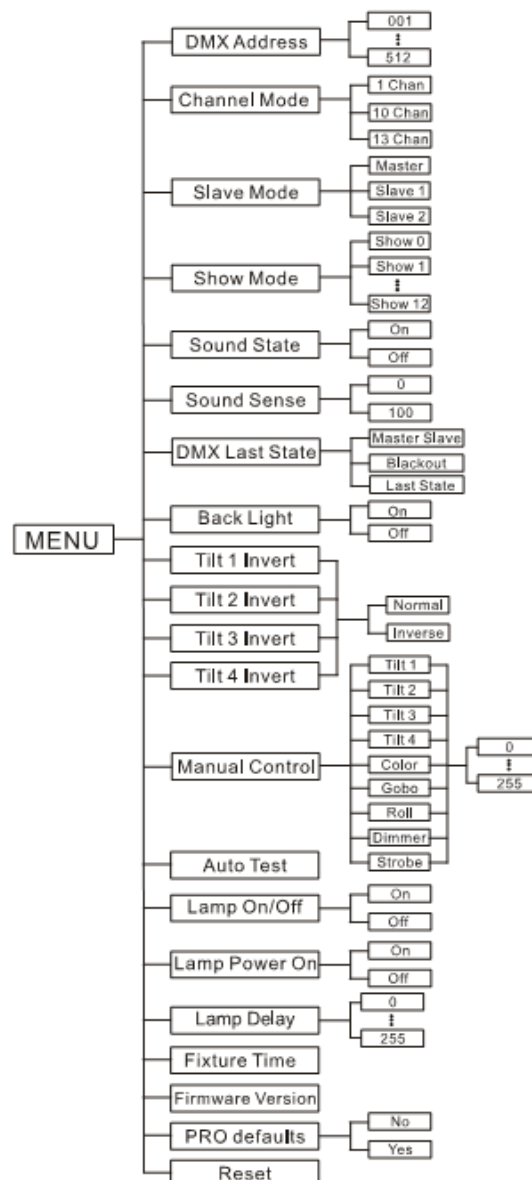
MENU

DMX Address
001
⋮
512

Channel Mode
1 Chan
10 Chan
13 Chan

Slave Mode
Master
Slave 1
Slave 2

Show Mode
Show 0
Show 1
⋮
Show 12

Sound State
On
Off

Sound Sense
0
100

DMX Last State
Master Slave
Blackout
Last State

Back Light
On
Off

Tilt 1 Invert
Tilt 2 Invert
Tilt 3 Invert
Tilt 4 Invert
Normal
Inverse

Manual Control
Tilt 1
Tilt 2
Tilt 3
Tilt 4
Color
Gobo
Roll
Dimmer
Strobe
0
⋮
255

Auto Test

Lamp On/Off
On
Off

Lamp Power On
On
Off

Lamp Delay
0
⋮
255

Fixture Time

Firmware Version

PRO defaults
No
Yes

Reset